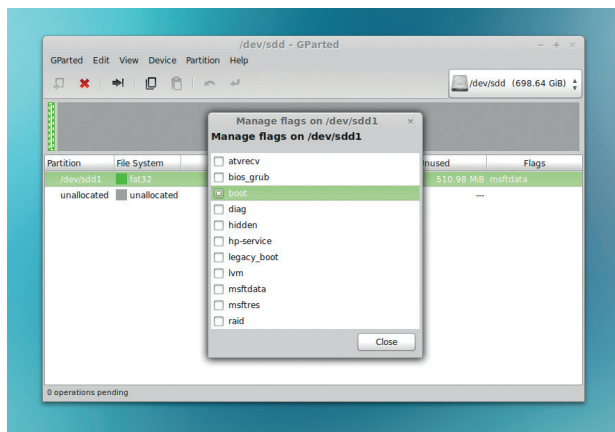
/dev/sdd - GParted

GParted Edit View Device Partition Help

/dev/sdd (698.64 GiB)

| Partition | File System | | Unused | Flags |
|---|---|---|---|---|
| /dev/sdd1 | fat32 | | 510.98 MiB | msftdata |
| unallocated | unallocated | | --- | |

Manage flags on /dev/sdd1

Manage flags on /dev/sdd1

atvrecv
bios_grub
boot
diag
hidden
hp-service
legacy_boot
lvm
msftdata
msftres
raid

Close

0 operations pending